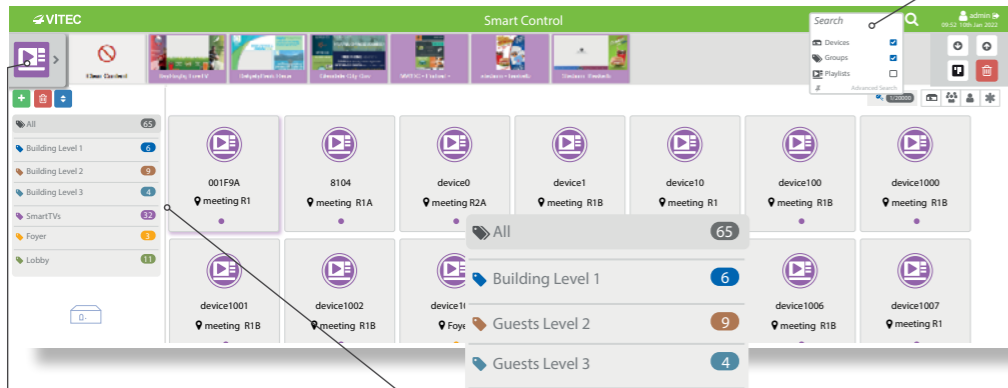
VITEC

Smart Control

Search

admin
09:52 10th Jan 2022

Devices
Groups
Playlists
Advanced Search

Clear Content

All 65
Building Level 1 6
Building Level 2 9
Building Level 3 4
SmartTVs 32
Foyer 3
Lobby 11

1/20000

001F9A
meeting R1

8104
meeting R1A

device0
meeting R2A

device1
meeting R1B

device10
meeting R1

device100
meeting R1B

device1000
meeting R1B

device1001
meeting R1B

device1002
meeting R1B

device1
Foye

device1006
meeting R1B

device1007
meeting R1

All 65
Building Level 1 6
Guests Level 2 9
Guests Level 3 4